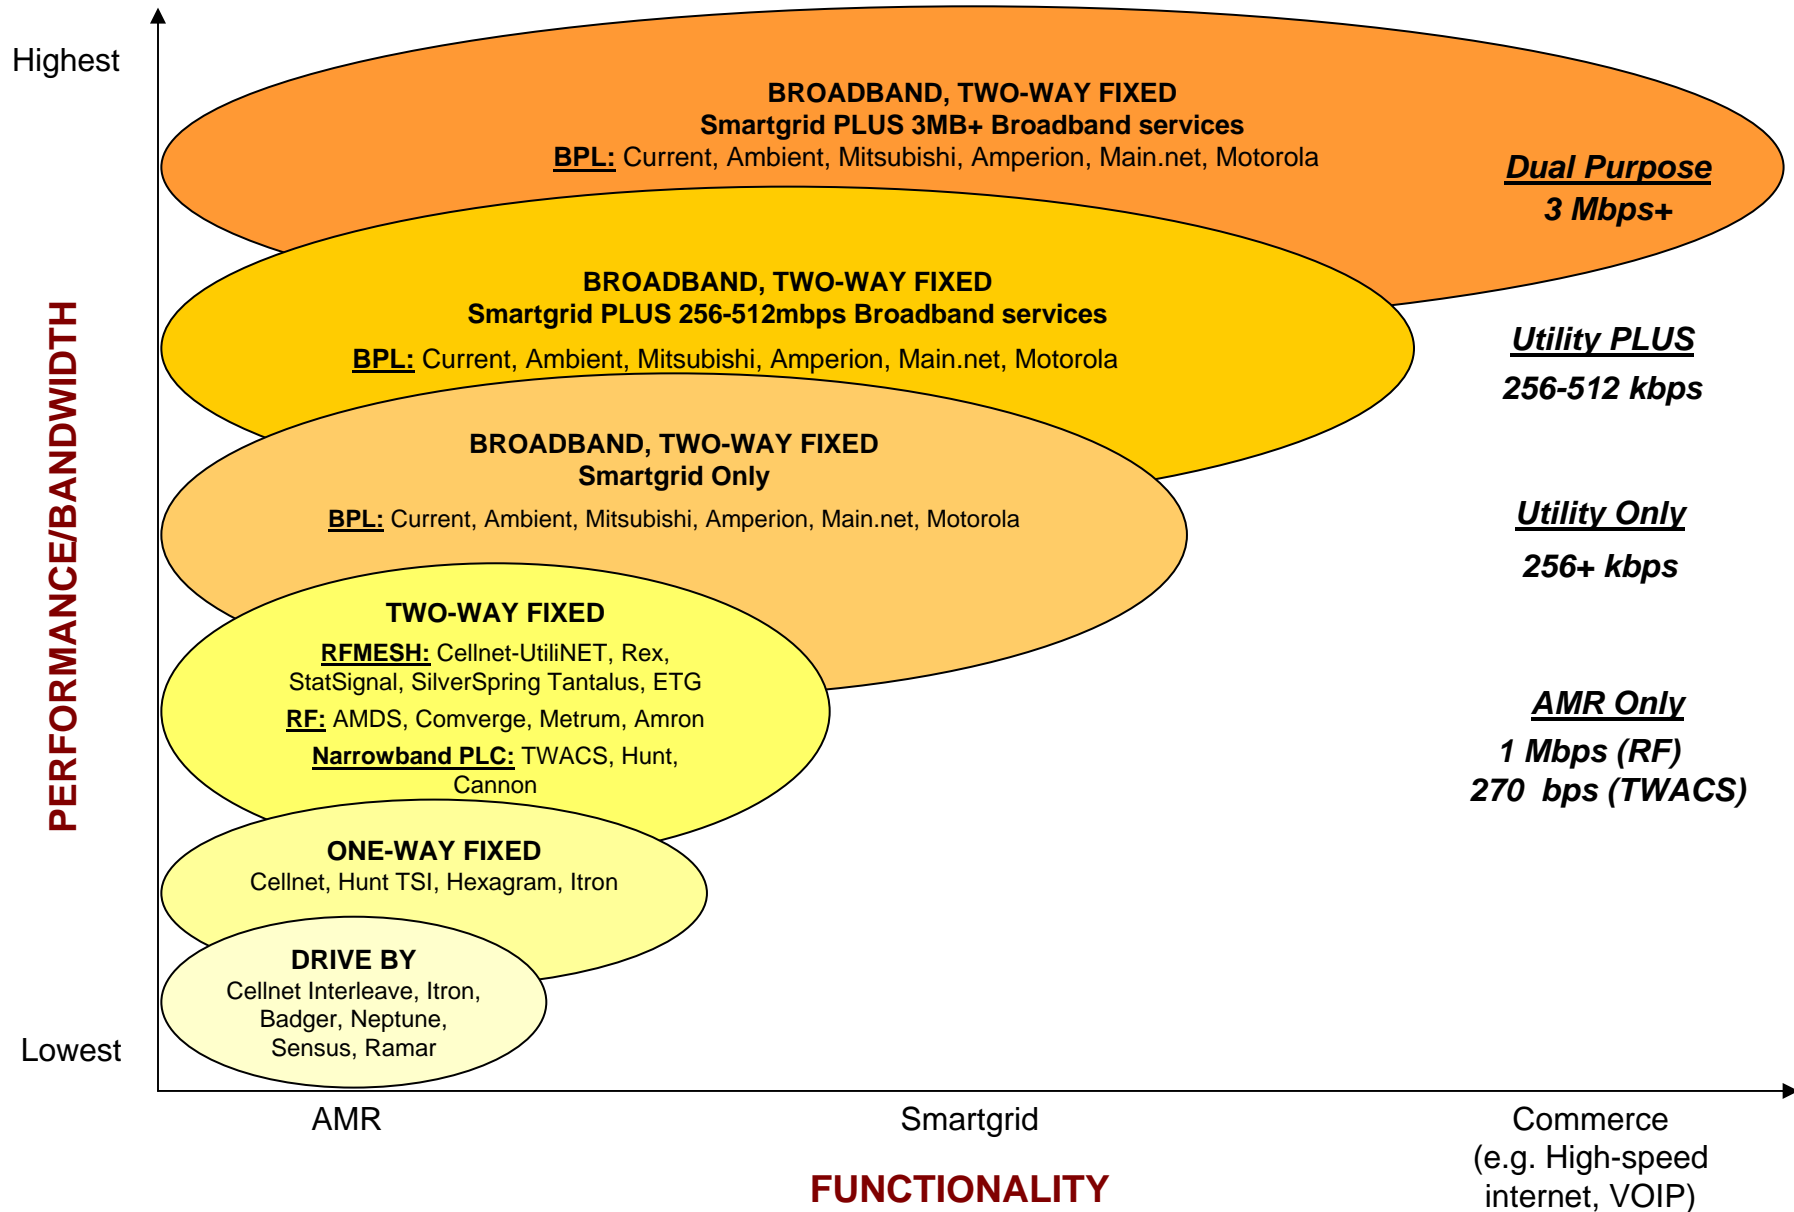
Highest

PERFORMANCE/BANDWIDTH

BROADBAND, TWO-WAY FIXED
Smartgrid PLUS 3MB+ Broadband services
BPL: Current, Ambient, Mitsubishi, Amperion, Main.net, Motorola

Dual Purpose
3 Mbps+

BROADBAND, TWO-WAY FIXED
Smartgrid PLUS 256-512mbps Broadband services
BPL: Current, Ambient, Mitsubishi, Amperion, Main.net, Motorola

Utility PLUS
256-512 kbps

BROADBAND, TWO-WAY FIXED
Smartgrid Only
BPL: Current, Ambient, Mitsubishi, Amperion, Main.net, Motorola

Utility Only
256+ kbps

TWO-WAY FIXED
RFMESH: Cellnet-UtiliNET, Rex, StatSignal, SilverSpring Tantalus, ETG
RF: AMDS, Comverge, Metrum, Amron
Narrowband PLC: TWACS, Hunt, Cannon

AMR Only
1 Mbps (RF)
270 bps (TWACS)

ONE-WAY FIXED
Cellnet, Hunt TSI, Hexagram, Itron

DRIVE BY
Cellnet Interleave, Itron, Badger, Neptune, Sensus, Ramar

Lowest

AMR
Smartgrid
Commerce (e.g. High-speed internet, VOIP)

FUNCTIONALITY